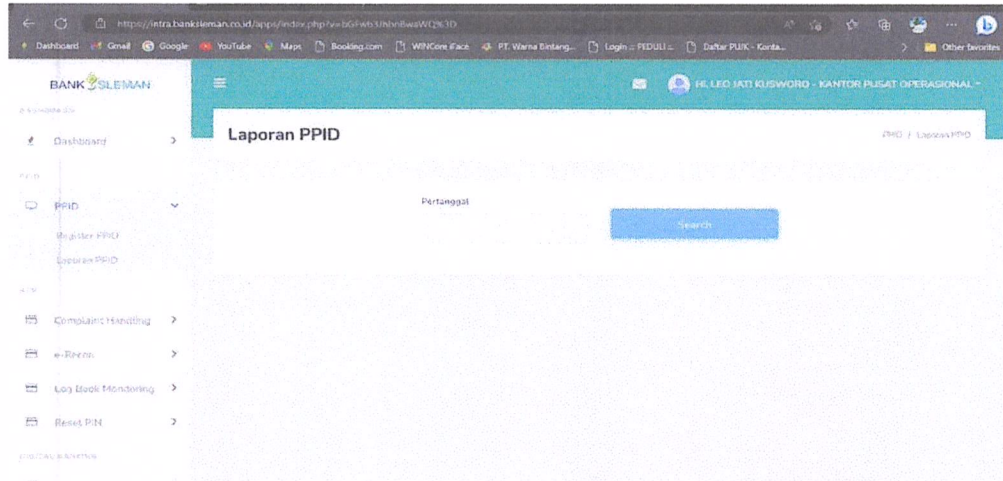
https://intra.banksleman.co.id/apps/index.php?v=bGFwb3Jhbl8waWQ%3D

Dashboard Gmail Google YouTube Maps Booking.com WINCore iFace FT. Warna Bintang... Login :: PEDULI :: Daftar PUJK - Konta... Other favorites

BANK SLEMAN

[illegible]

Dashboard

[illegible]

PPID

Register PPID

Laporan PPID

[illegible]

Complaint Handling

e-Recon

Log Book Monitoring

Reset PIN

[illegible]

Hi, LEO JATI KUSWORO - KANTOR PUSAT OPERASIONAL

Laporan PPID

PPID / Laporan PPID

Pertanggal

Search